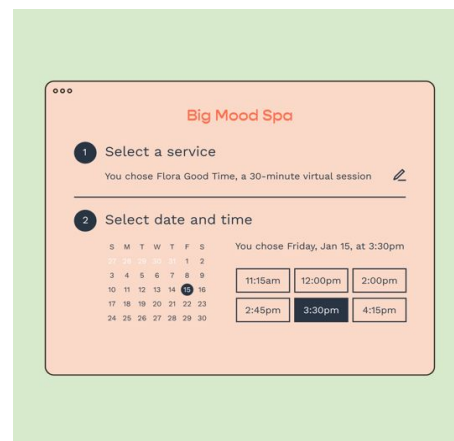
Big Mood Spa

1 Select a service

You chose Flora Good Time, a 30-minute virtual session

2 Select date and time

| S | M | T | W | T | F | S |
|---|---|---|---|---|---|---|
| 27 | 28 | 29 | 30 | 31 | 1 | 2 |
| 3 | 4 | 5 | 6 | 7 | 8 | 9 |
| 10 | 11 | 12 | 13 | 14 | 15 | 16 |
| 17 | 18 | 19 | 20 | 21 | 22 | 23 |
| 24 | 25 | 26 | 27 | 28 | 29 | 30 |

You chose Friday, Jan 15, at 3:30pm

11:15am 12:00pm 2:00pm
2:45pm 3:30pm 4:15pm